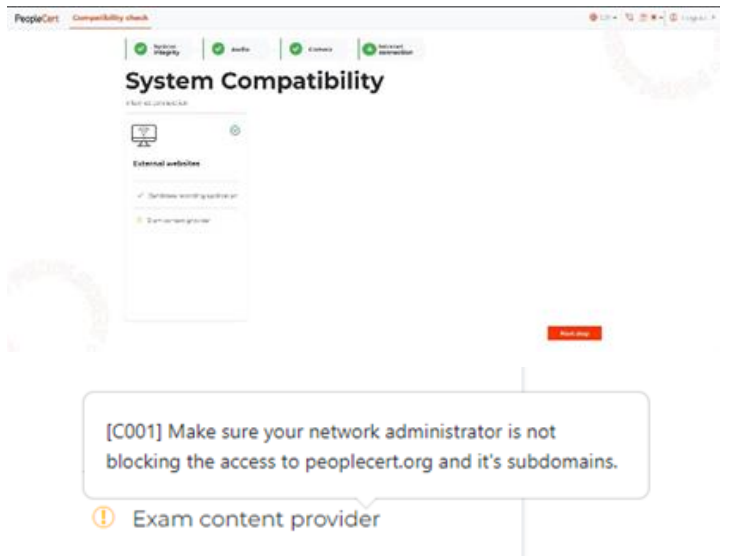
PeopleCert Compatibility check

System integrity

Audio

Camera

Internet connection

System Compatibility

Internet connection

External websites

✓ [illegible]

! Exam content provider

Next step

[C001] Make sure your network administrator is not blocking the access to peoplecert.org and it's subdomains.

! Exam content provider